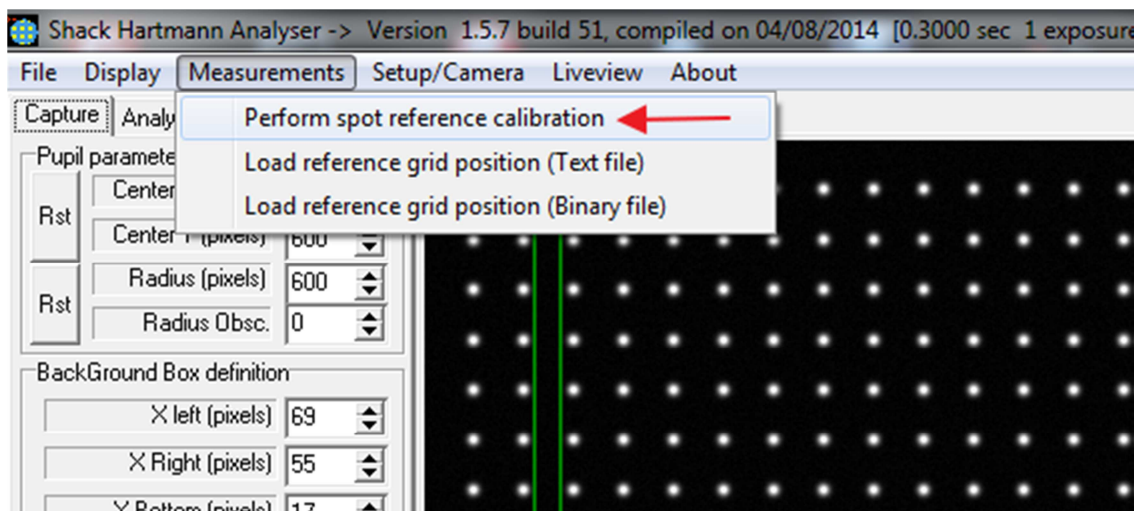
Shack Hartmann Analyser -> Version 1.5.7 build 51, compiled on 04/08/2014 [0.3000 sec 1 exposure

File Display Measurements Setup/Camera Liveview About

Capture Analy

Perform spot reference calibration
Load reference grid position (Text file)
Load reference grid position (Binary file)

Pupil paramete

Rst

Center

Center Y (pixels) 600

Radius (pixels) 600

Rst

Radius Obsc. 0

BackGround Box definition

X left (pixels) 69

X Right (pixels) 55

Y Bottom (pixels) 17